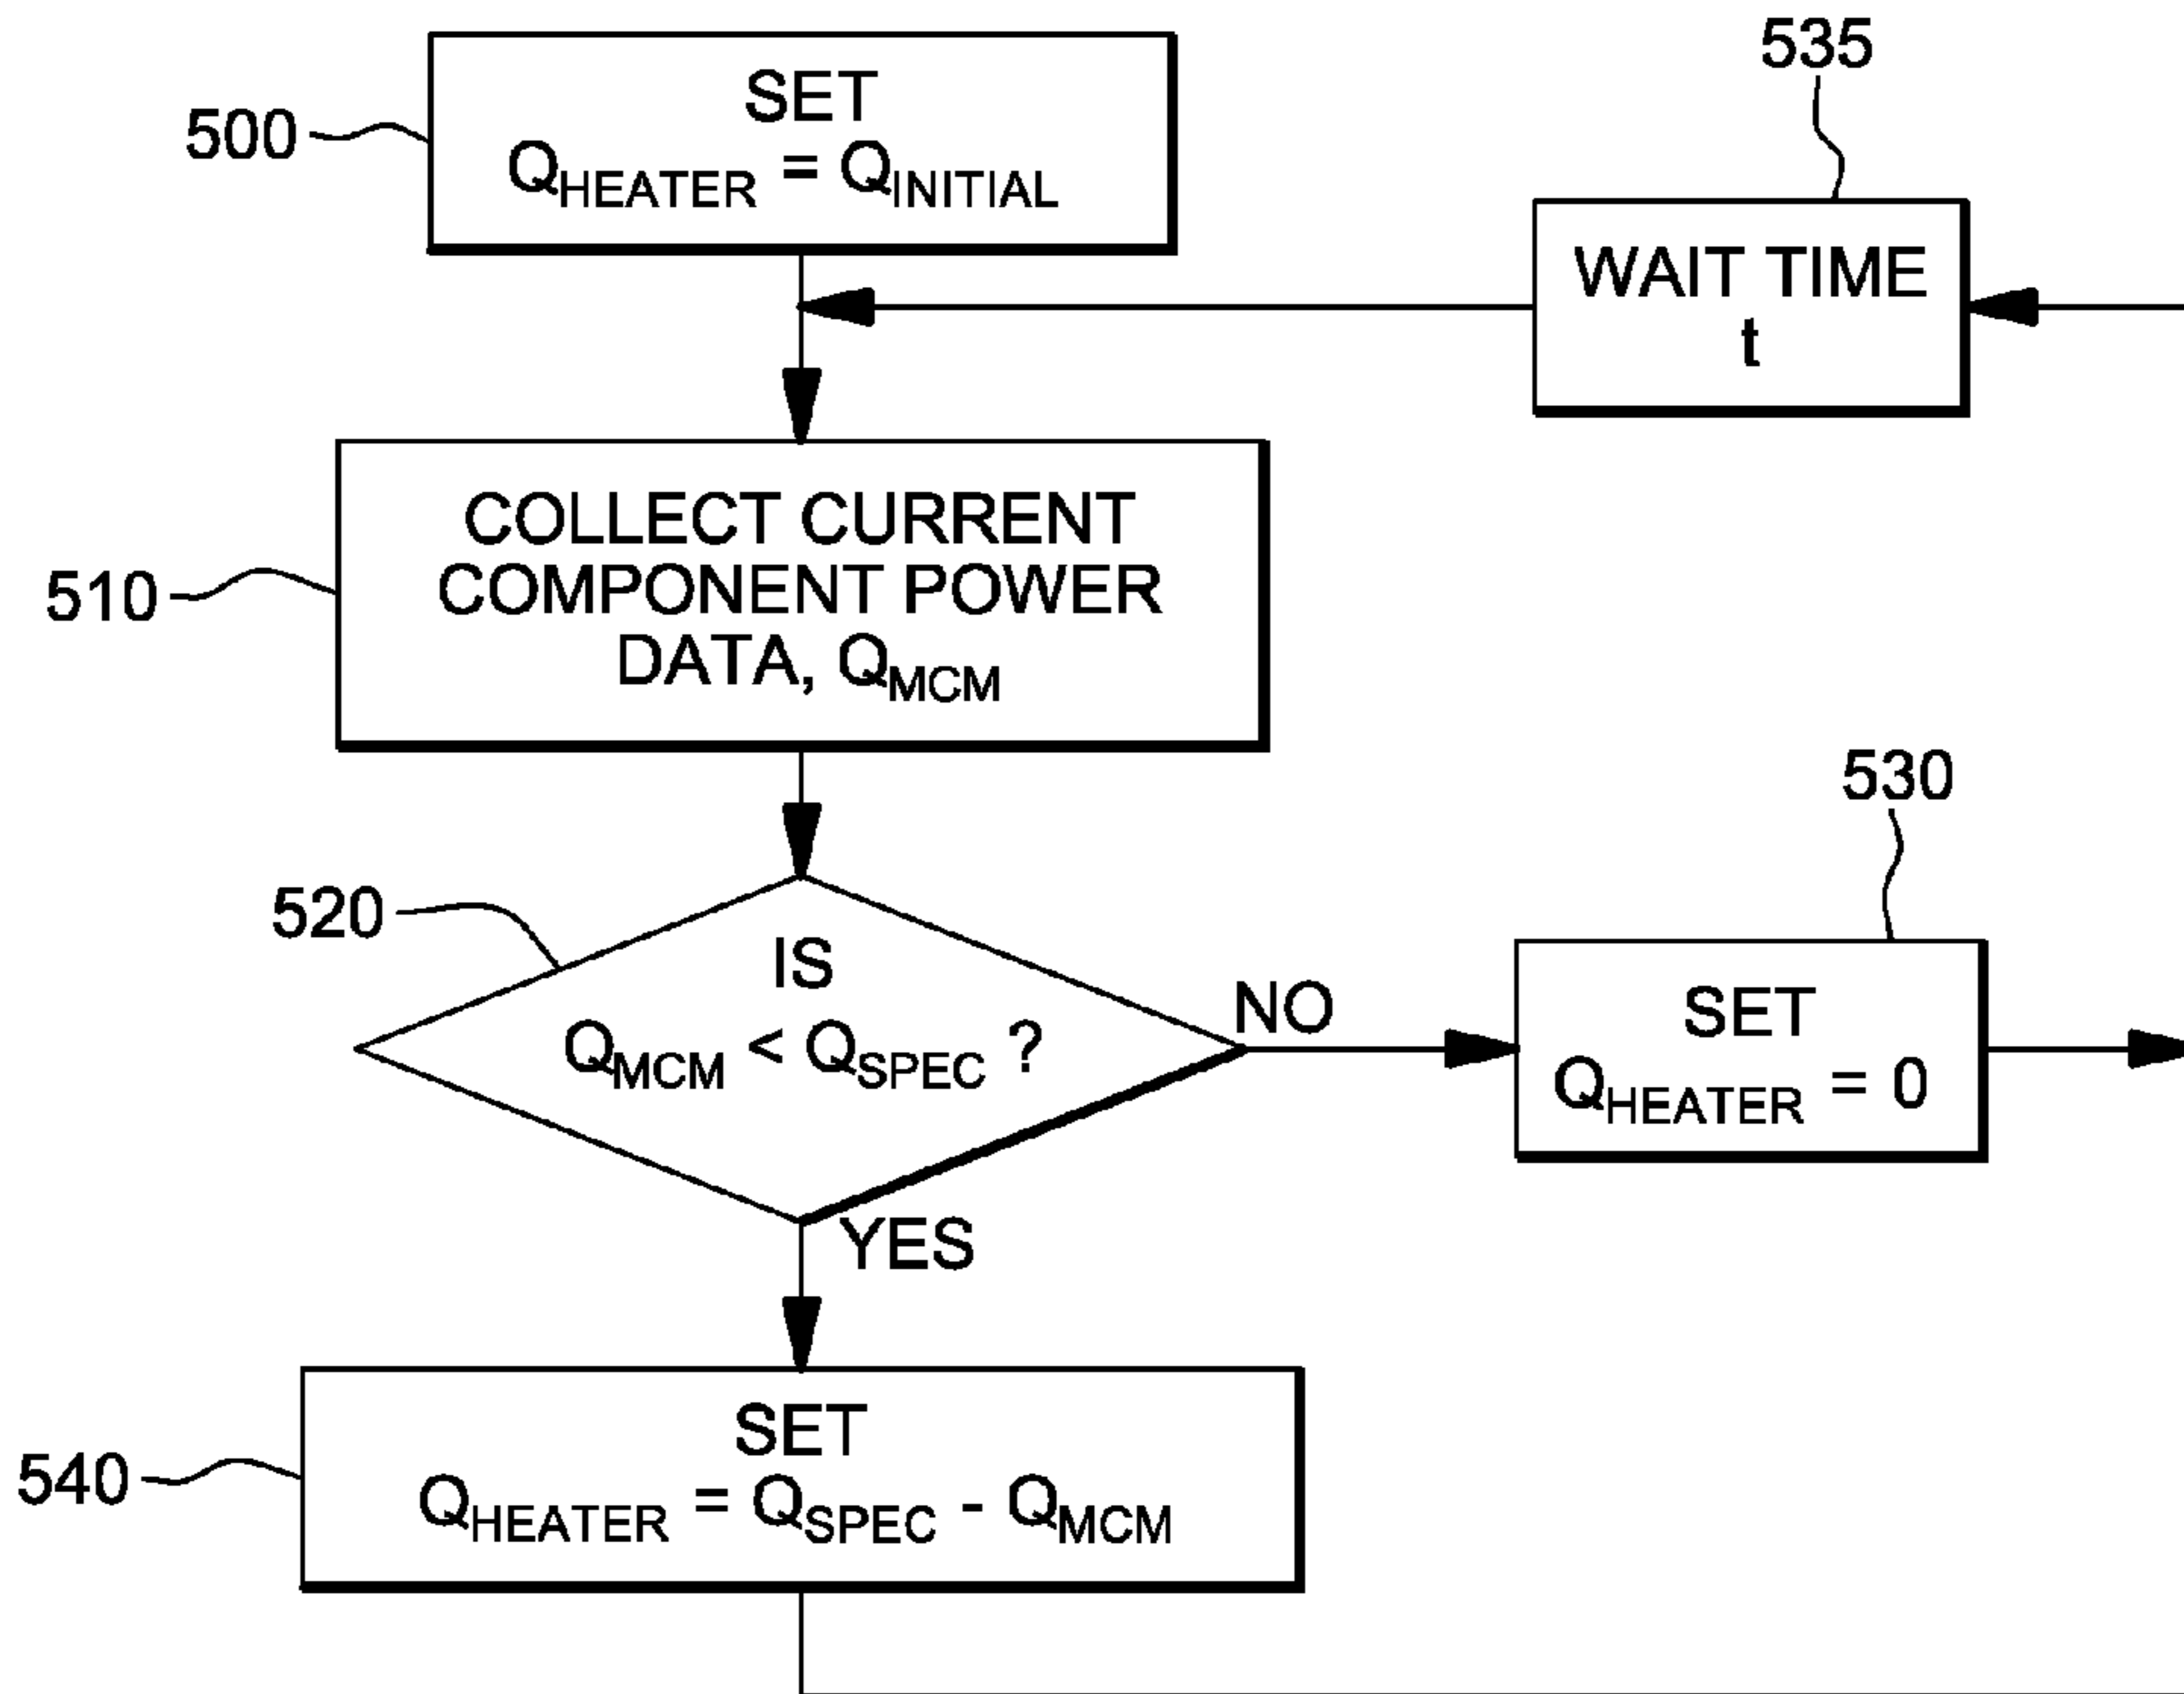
535

500

SET
$Q_{HEATER} = Q_{INITIAL}$

WAIT TIME
t

510

COLLECT CURRENT COMPONENT POWER DATA, $Q_{MCM}$

530

520

IS
$Q_{MCM} < Q_{SPEC}$ ?

NO

SET
$Q_{HEATER} = 0$

YES

540

SET
$Q_{HEATER} = Q_{SPEC} - Q_{MCM}$